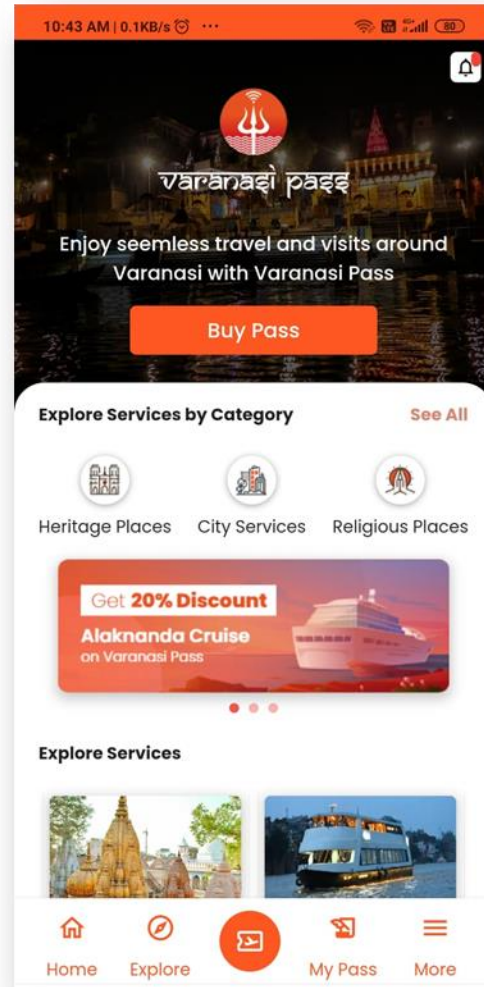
10:43 AM | 0.1KB/s ⏰ ···

80

Varanasi pass

Enjoy seemless travel and visits around Varanasi with Varanasi Pass

Buy Pass

Explore Services by Category

See All

Heritage Places

City Services

Religious Places

Get 20% Discount

Alaknanda Cruise

on Varanasi Pass

Explore Services

Home

Explore

My Pass

More